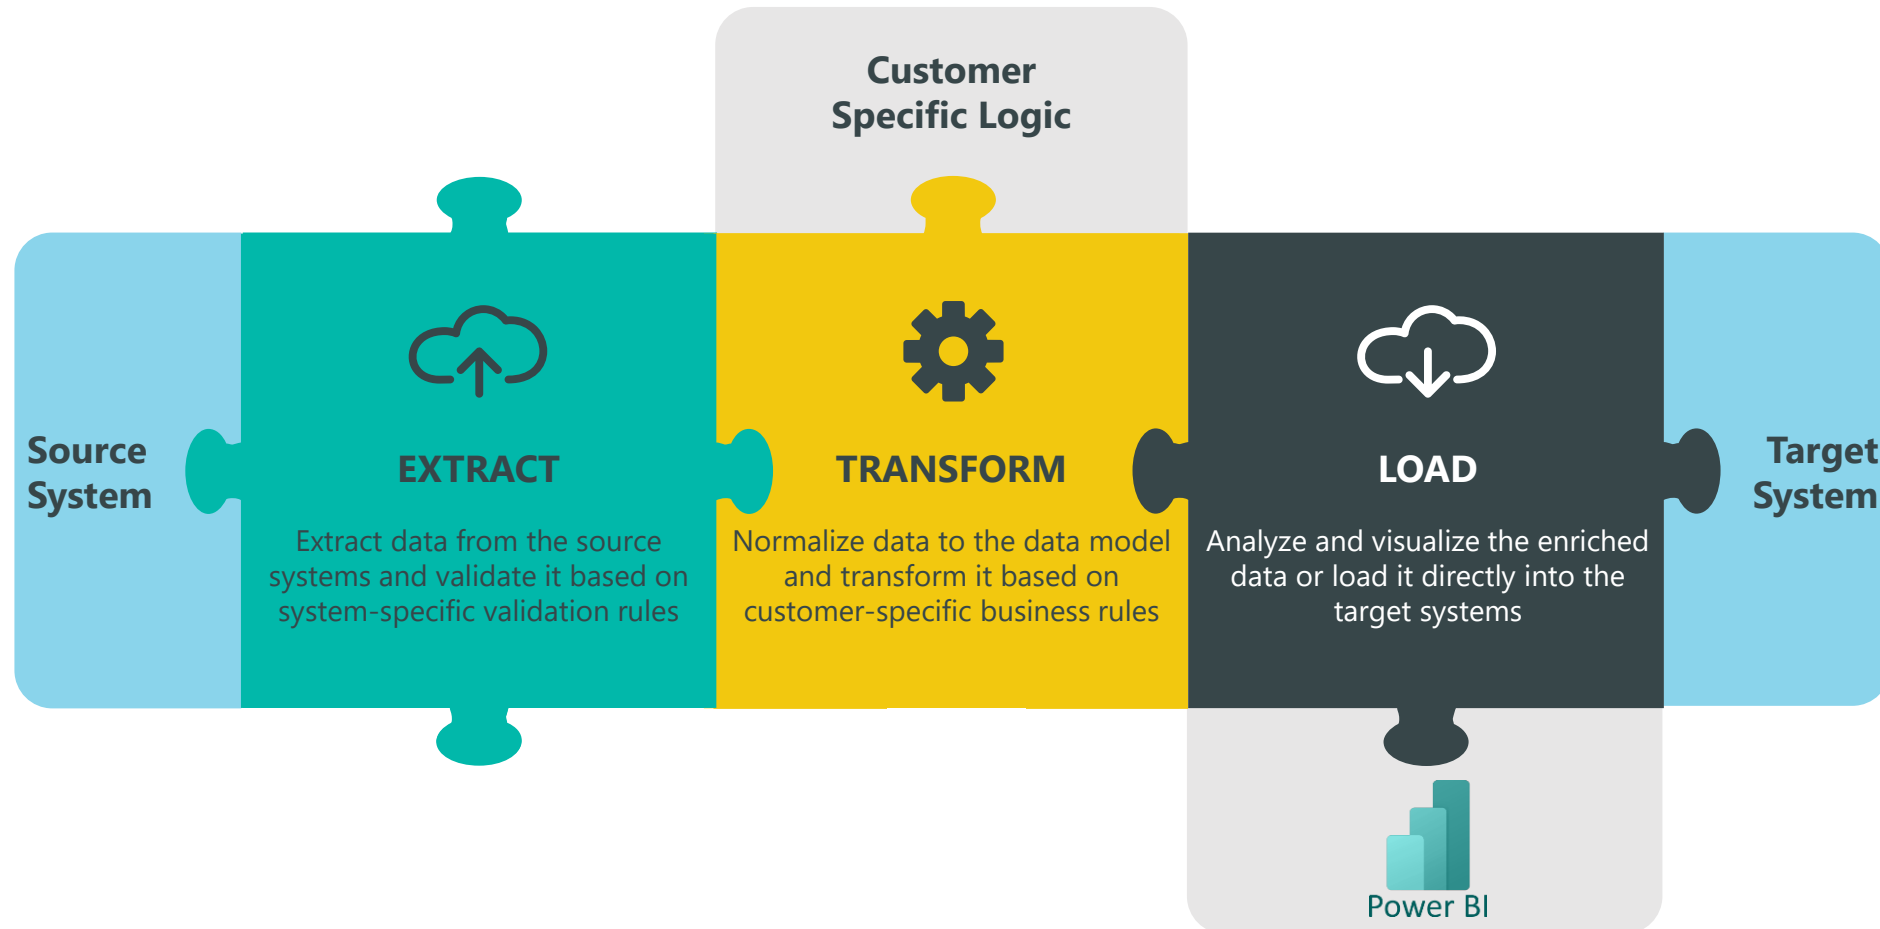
Customer Specific Logic

Source System

EXTRACT

Extract data from the source systems and validate it based on system-specific validation rules

TRANSFORM

Normalize data to the data model and transform it based on customer-specific business rules

LOAD

Analyze and visualize the enriched data or load it directly into the target systems

Target System

Power BI